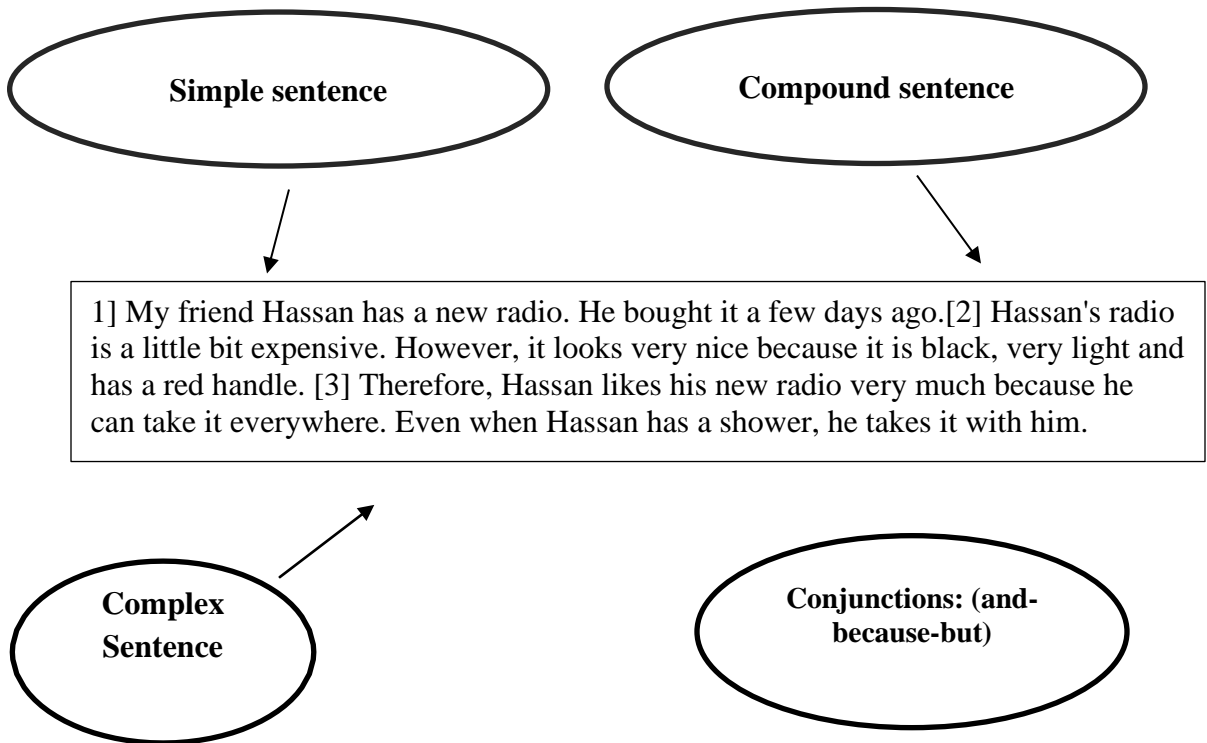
Simple sentence

Compound sentence

1] My friend Hassan has a new radio. He bought it a few days ago.[2] Hassan's radio is a little bit expensive. However, it looks very nice because it is black, very light and has a red handle. [3] Therefore, Hassan likes his new radio very much because he can take it everywhere. Even when Hassan has a shower, he takes it with him.

Complex Sentence

Conjunctions: (and-because-but)